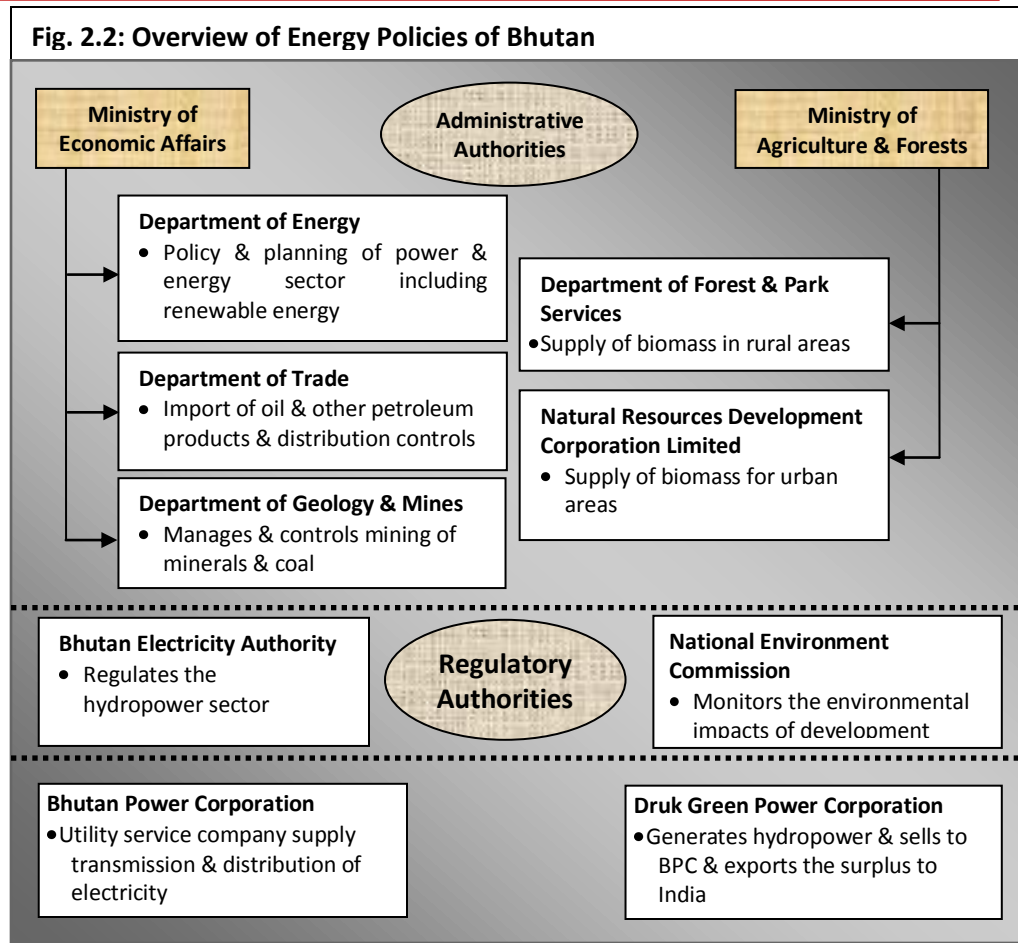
Fig. 2.2: Overview of Energy Policies of Bhutan

Ministry of Economic Affairs

Administrative Authorities

Ministry of Agriculture & Forests

Department of Energy
• Policy & planning of power & energy sector including renewable energy

Department of Trade
• Import of oil & other petroleum products & distribution controls

Department of Geology & Mines
• Manages & controls mining of minerals & coal

Department of Forest & Park Services
• Supply of biomass in rural areas

Natural Resources Development Corporation Limited
• Supply of biomass for urban areas

Bhutan Electricity Authority
• Regulates the hydropower sector

Regulatory Authorities

National Environment Commission
• Monitors the environmental impacts of development

Bhutan Power Corporation
• Utility service company supply transmission & distribution of electricity

Druk Green Power Corporation
• Generates hydropower & sells to BPC & exports the surplus to India